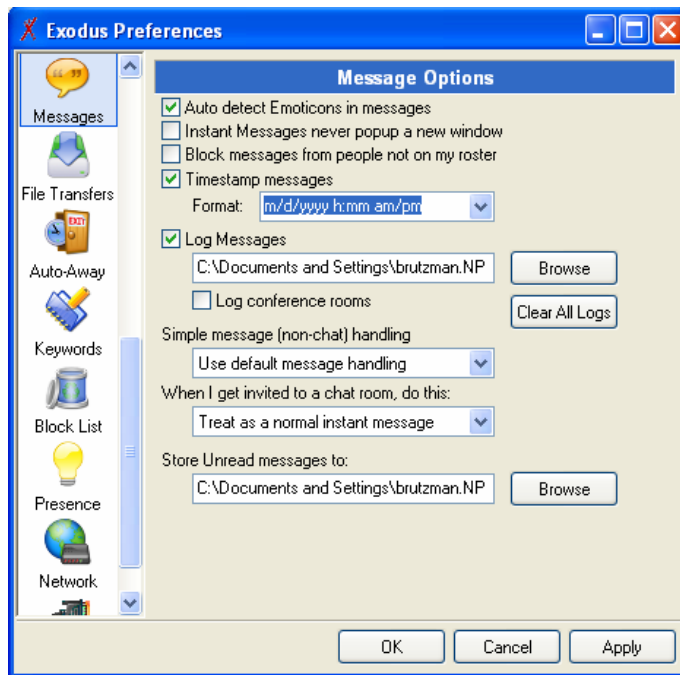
Exodus Preferences

Messages
File Transfers
EXIT
Auto-Away
Keywords
Block List
Presence
Network

Message Options

Auto detect Emoticons in messages
Instant Messages never popup a new window
Block messages from people not on my roster
Timestamp messages
Format: m/d/yyyy h:mm am/pm
Log Messages
C:\Documents and Settings\brutzman.NP
Browse
Log conference rooms
Clear All Logs
Simple message (non-chat) handling
Use default message handling
When I get invited to a chat room, do this:
Treat as a normal instant message
Store Unread messages to:
C:\Documents and Settings\brutzman.NP
Browse

OK
Cancel
Apply